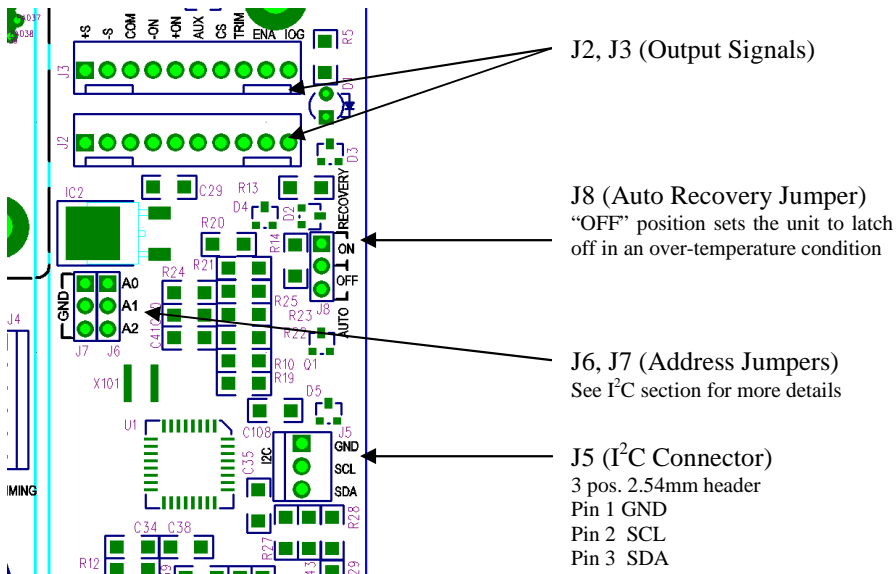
+S -S COM -ON +ON AUX CS TRIM ENA IOG

R5

J3

D1

J2

D3

J2, J3 (Output Signals)

IC2

C29

R13

RECOVERY

J8 (Auto Recovery Jumper)
“OFF” position sets the unit to latch off in an over-temperature condition

D4

D2

R20

R14

ON

OFF

J8

AUTO

R21

R24

R25

R23

R22

GND

A0

A1

A2

J7

J6

C410

R10

R19

Q1

J6, J7 (Address Jumpers)
See I$^2$C section for more details

X101

D5

U1

C108

J5

C35

I2C

GND

SCL

SDA

J5 (I$^2$C Connector)
3 pos. 2.54mm header
Pin 1 GND
Pin 2 SCL
Pin 3 SDA

J4

IMING

R28

R27

C34 C38

R12